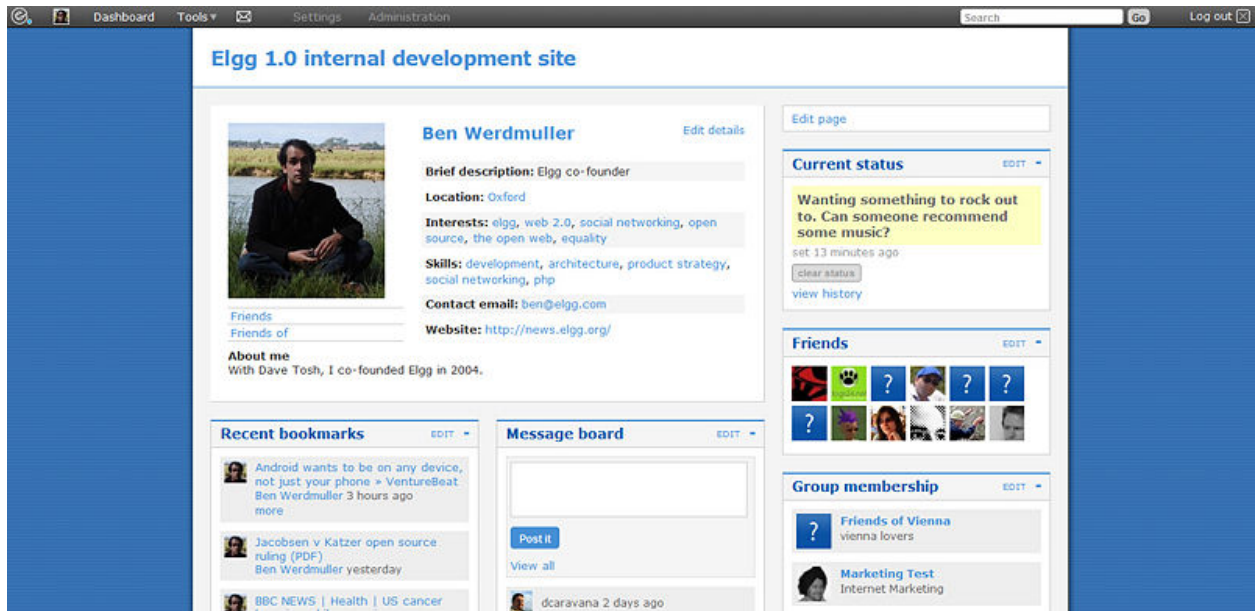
Dashboard Tools ▾ Settings Administration Search Go Log out

Elgg 1.0 internal development site

Ben Werdmuller

Edit details

Brief description: Elgg co-founder

Location: Oxford

Interests: elgg, web 2.0, social networking, open source, the open web, equality

Skills: development, architecture, product strategy, social networking, php

Contact email: ben@elgg.com

Website: http://news.elgg.org/

Friends
Friends of

About me
With Dave Tosh, I co-founded Elgg in 2004.

Edit page

Current status EDIT

Wanting something to rock out to. Can someone recommend some music?

set 13 minutes ago

clear status

view history

Friends EDIT

Recent bookmarks EDIT

Android wants to be on any device, not just your phone » VentureBeat
Ben Werdmuller 3 hours ago
more

Jacobsen v Katzer open source ruling (PDF)
Ben Werdmuller yesterday

BBC NEWS | Health | US cancer

Message board EDIT

Post it

View all

dcaravana 2 days ago

Group membership EDIT

Friends of Vienna
vienna lovers

Marketing Test
Internet Marketing